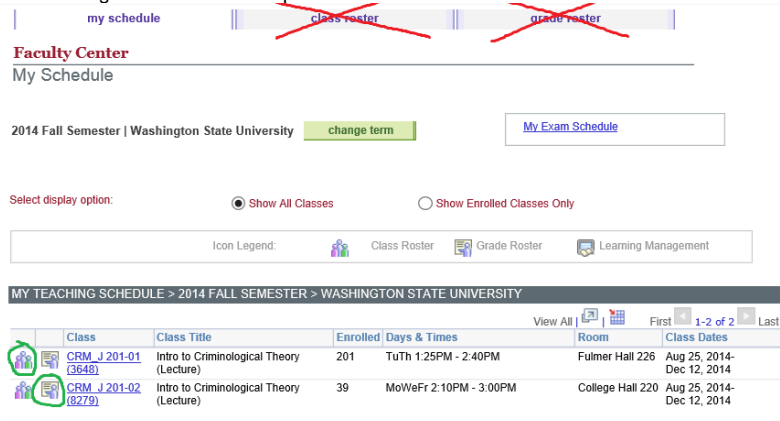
my schedule | class roster | grade roster

Faculty Center

My Schedule

2014 Fall Semester | Washington State University change term

My Exam Schedule

Select display option: Show All Classes Show Enrolled Classes Only

Icon Legend: Class Roster Grade Roster Learning Management

MY TEACHING SCHEDULE > 2014 FALL SEMESTER > WASHINGTON STATE UNIVERSITY

View All | First 1-2 of 2 Last

| | | Class | Class Title | Enrolled | Days & Times | Room | Class Dates |
|---|---|---|---|---|---|---|---|
| | | CRM_J 201-01 (3648) | Intro to Criminological Theory (Lecture) | 201 | TuTh 1:25PM - 2:40PM | Fulmer Hall 226 | Aug 25, 2014-Dec 12, 2014 |
| | | CRM_J 201-02 (8279) | Intro to Criminological Theory (Lecture) | 39 | MoWeFr 2:10PM - 3:00PM | College Hall 220 | Aug 25, 2014-Dec 12, 2014 |